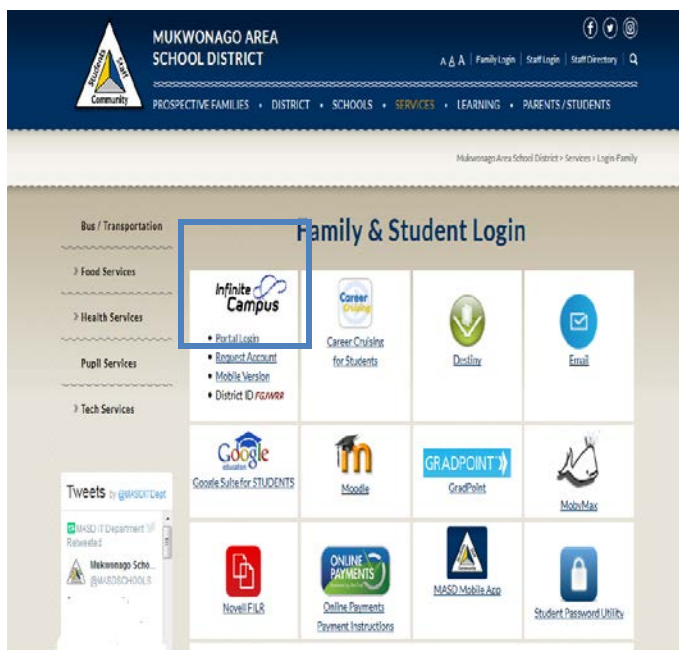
MUKWONAGO AREA SCHOOL DISTRICT

Students Staff Community

A A A | Family Login | Staff Login | Staff Directory |

PROSPECTIVE FAMILIES • DISTRICT • SCHOOLS • SERVICES • LEARNING • PARENTS / STUDENTS

Mukwonago Area School District › Services › Login Family

Bus / Transportation

› Food Services

› Health Services

Pupil Services

› Tech Services

Tweets by @MASDITDept

MASD IT Department Retweeted

Mukwonago Scho... @MASDSCHOOLS

Family & Student Login

Infinite Campus

• Portal Login
• Request Account
• Mobile Version
• District ID FGJWRR

Career Cruising

Career Cruising for Students

Destiny

Email

Google education

Google Suite for STUDENTS

Moodle

GRADPOINT

GradPoint

MobyMax

Novell FILR

ONLINE PAYMENTS

Online Payments
Payment Instructions

MASD Mobile App

Student Password Utility